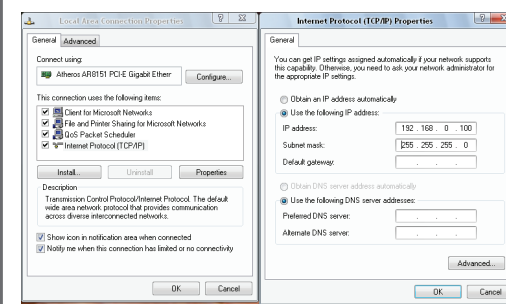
Local Area Connection Properties

General | Advanced

Connect using:

Atheros AR8151 PCI-E Gigabit Ether

Configure...

This connection uses the following items:

Client for Microsoft Networks

File and Printer Sharing for Microsoft Networks

QoS Packet Scheduler

Internet Protocol (TCP/IP)

Install... | Uninstall | Properties

Description

Transmission Control Protocol/Internet Protocol. The default wide area network protocol that provides communication across diverse interconnected networks.

Show icon in notification area when connected

Notify me when this connection has limited or no connectivity

OK | Cancel

Internet Protocol (TCP/IP) Properties

General

You can get IP settings assigned automatically if your network supports this capability. Otherwise, you need to ask your network administrator for the appropriate IP settings.

Obtain an IP address automatically

Use the following IP address:

IP address: 192 . 168 . 0 . 100

Subnet mask: 255 . 255 . 255 . 0

Default gateway: . . .

Obtain DNS server address automatically

Use the following DNS server addresses:

Preferred DNS server: . . .

Alternate DNS server: . . .

Advanced...

OK | Cancel